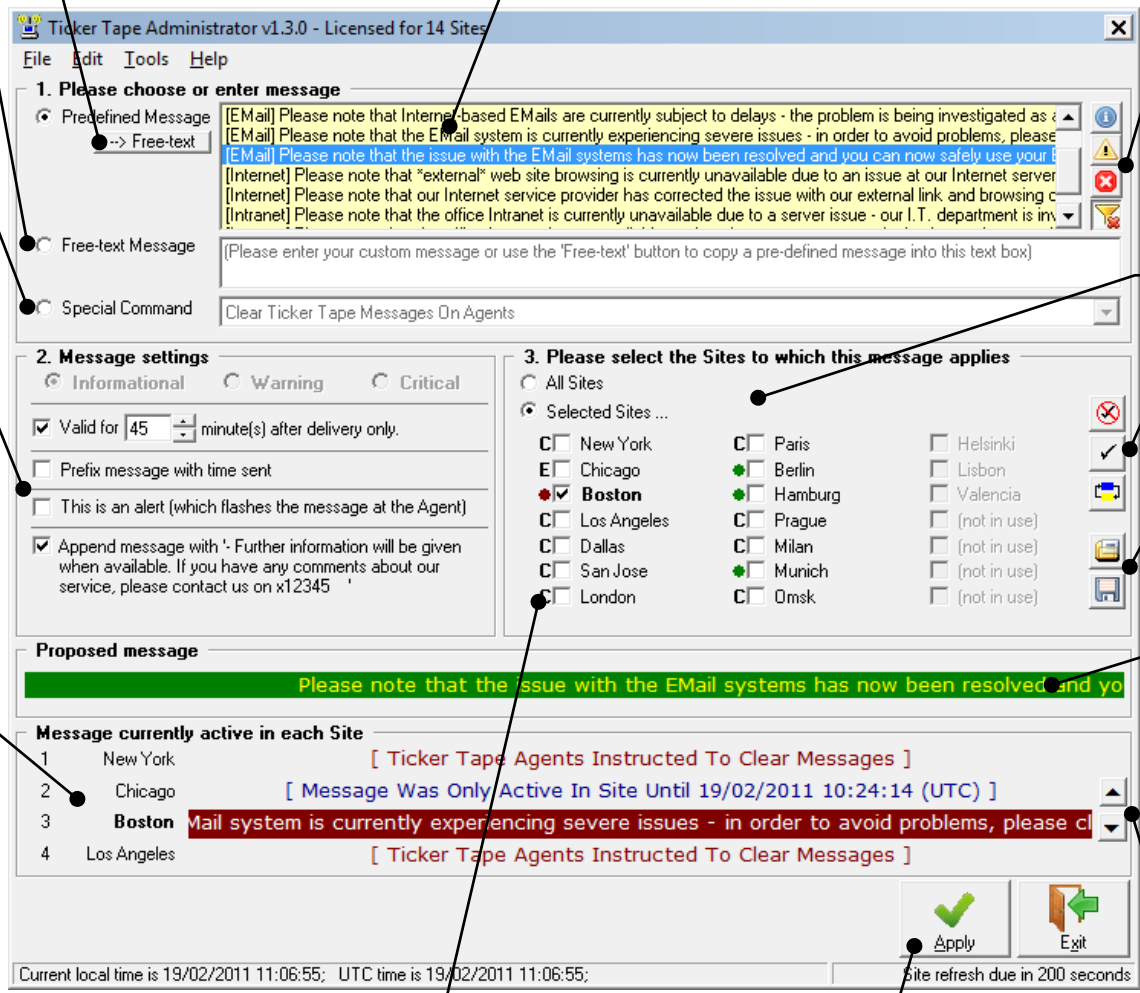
Ticker Tape Administrator v1.3.0 - Licensed for 14 Sites

File Edit Tools Help

1. Please choose or enter message

Predefined Message

--> Free-text

[EMail] Please note that Internet-based EMails are currently subject to delays - the problem is being investigated as a
[EMail] Please note that the EMail system is currently experiencing severe issues - in order to avoid problems, please
[EMail] Please note that the issue with the EMail systems has now been resolved and you can now safely use your E
[Internet] Please note that *external* web site browsing is currently unavailable due to an issue at our Internet server
[Internet] Please note that our Internet service provider has corrected the issue with our external link and browsing c
[Intranet] Please note that the office Intranet is currently unavailable due to a server issue - our I.T. department is inv

Free-text Message

(Please enter your custom message or use the 'Free-text' button to copy a pre-defined message into this text box)

Special Command

Clear Ticker Tape Messages On Agents

2. Message settings

Informational Warning Critical

Valid for 45 minute(s) after delivery only.

Prefix message with time sent

This is an alert (which flashes the message at the Agent)

Append message with '- Further information will be given when available. If you have any comments about our service, please contact us on x12345 '

3. Please select the Sites to which this message applies

All Sites

Selected Sites ...

| | | |
|---|---|---|
| C New York | C Paris | Helsinki |
| E Chicago | Berlin | Lisbon |
| Boston | Hamburg | Valencia |
| C Los Angeles | C Prague | (not in use) |
| C Dallas | C Milan | (not in use) |
| C San Jose | Munich | (not in use) |
| C London | C Omsk | (not in use) |

Proposed message

Please note that the issue with the EMail systems has now been resolved and yo

Message currently active in each Site

| | | |
|---|---|---|
| 1 | New York | [ Ticker Tape Agents Instructed To Clear Messages ] |
| 2 | Chicago | [ Message Was Only Active In Site Until 19/02/2011 10:24:14 (UTC) ] |
| 3 | Boston | Mail system is currently experiencing severe issues - in order to avoid problems, please cl |
| 4 | Los Angeles | [ Ticker Tape Agents Instructed To Clear Messages ] |

Apply

Exit

Current local time is 19/02/2011 11:06:55; UTC time is 19/02/2011 11:06:55;

Site refresh due in 200 seconds